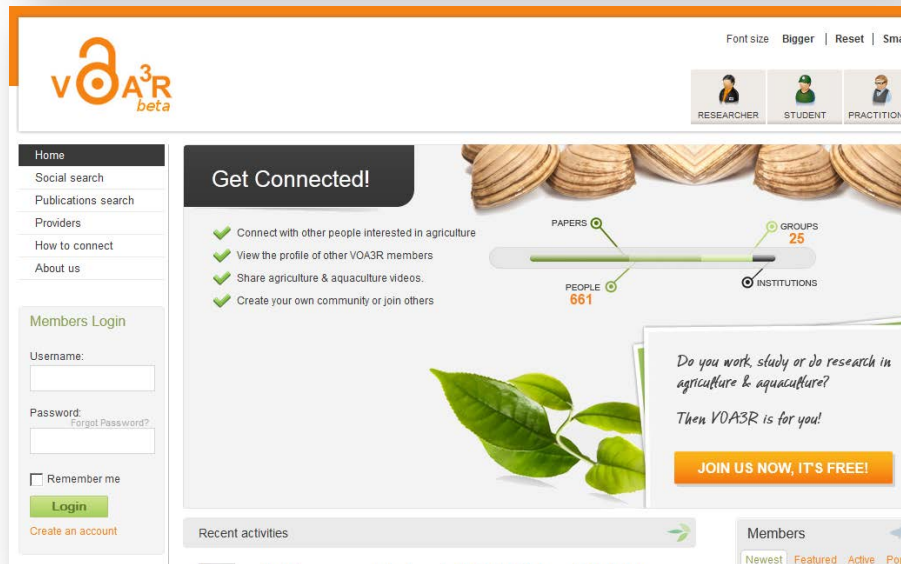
VOA3R beta

Font size Bigger | Reset | Sma

RESEARCHER STUDENT PRACTITION

Home
Social search
Publications search
Providers
How to connect
About us

Members Login

Username:

Password:
Forgot Password?

Remember me

Login

Create an account

Get Connected!

Connect with other people interested in agriculture
View the profile of other VOA3R members
Share agriculture & aquaculture videos.
Create your own community or join others

PAPERS
GROUPS 25
PEOPLE 661
INSTITUTIONS

Do you work, study or do research in agriculture & aquaculture?

Then VOA3R is for you!

JOIN US NOW, IT'S FREE!

Recent activities

Members

Newest Featured Active Po